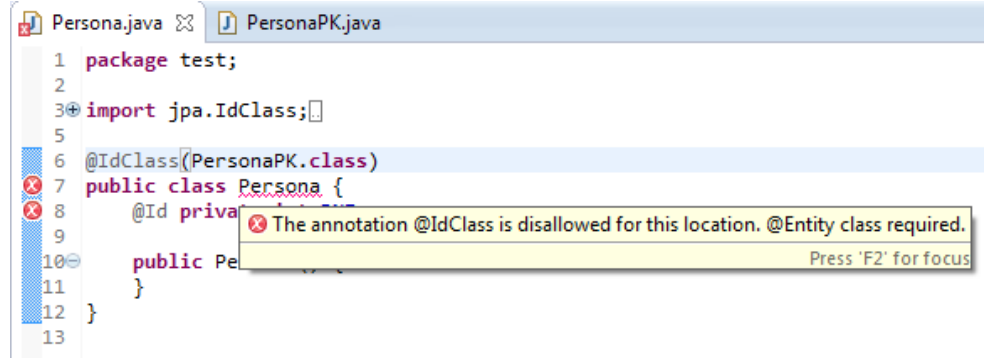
Persona.java ☒ PersonaPK.java

1 package test;
2
3⊕ import jpa.IdClass;
5
6 @IdClass(PersonaPK.class)
7 public class Persona {
8 @Id priva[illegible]
9
10⊖ public Pe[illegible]
11 }
12 }
13

The annotation @IdClass is disallowed for this location. @Entity class required.
Press 'F2' for focus